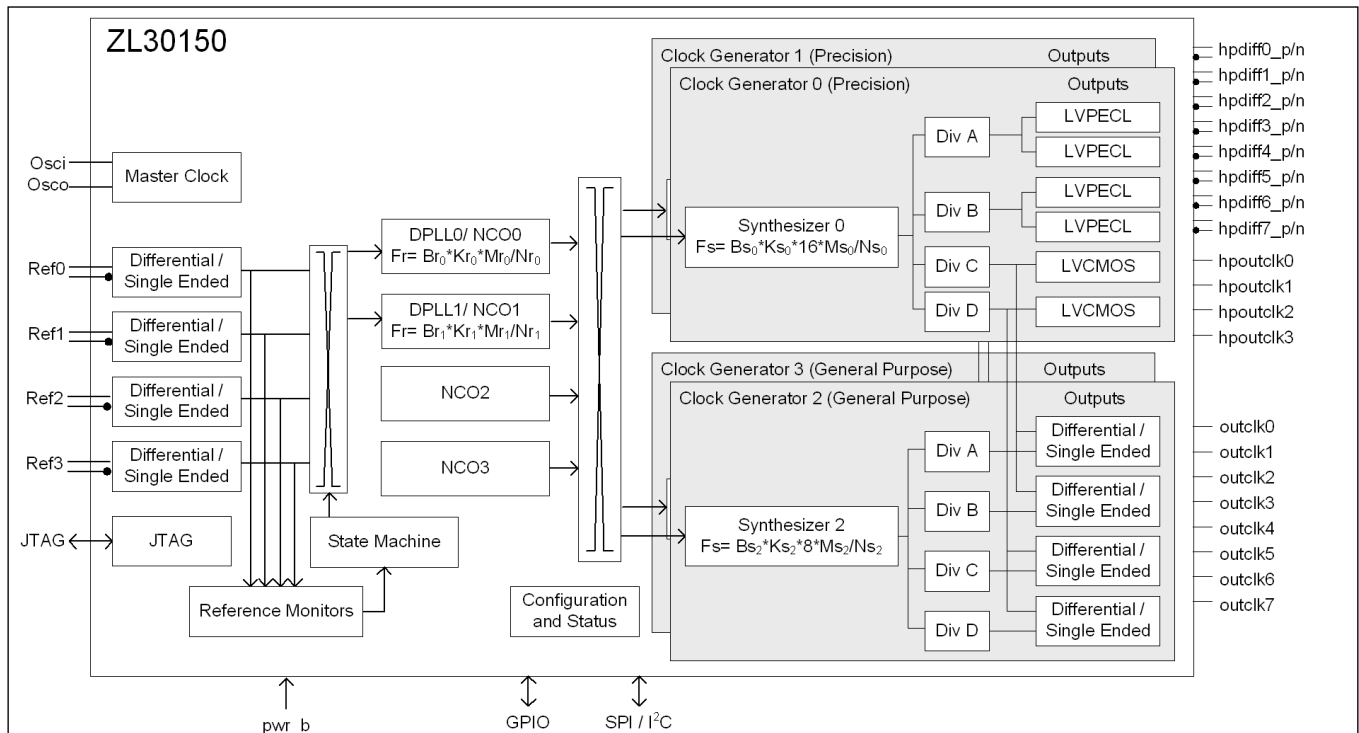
ZL30150

Osci
Osco
Master Clock

Ref0
Differential / Single Ended
Ref1
Differential / Single Ended
Ref2
Differential / Single Ended
Ref3
Differential / Single Ended

JTAG
JTAG

Reference Monitors
State Machine

DPLL0/ NCO0
Fr= $Br_0$*$Kr_0$*$Mr_0$/$Nr_0$
DPLL1/ NCO1
Fr= $Br_1$*$Kr_1$*$Mr_1$/$Nr_1$
NCO2
NCO3

Configuration and Status

Clock Generator 1 (Precision)
Outputs
Clock Generator 0 (Precision)
Outputs
Synthesizer 0
Fs= $Bs_0$*$Ks_0$*16*$Ms_0$/$Ns_0$
Div A
Div B
Div C
Div D
LVPECL
LVPECL
LVPECL
LVPECL
LVCMOS
LVCMOS

Clock Generator 3 (General Purpose)
Outputs
Clock Generator 2 (General Purpose)
Outputs
Synthesizer 2
Fs= $Bs_2$*$Ks_2$*8*$Ms_2$/$Ns_2$
Div A
Div B
Div C
Div D
Differential / Single Ended
Differential / Single Ended
Differential / Single Ended
Differential / Single Ended

hpdiff0_p/n
hpdiff1_p/n
hpdiff2_p/n
hpdiff3_p/n
hpdiff4_p/n
hpdiff5_p/n
hpdiff6_p/n
hpdiff7_p/n
hpoutclk0
hpoutclk1
hpoutclk2
hpoutclk3

outclk0
outclk1
outclk2
outclk3
outclk4
outclk5
outclk6
outclk7

pwr_b
GPIO
SPI / $I^2C$